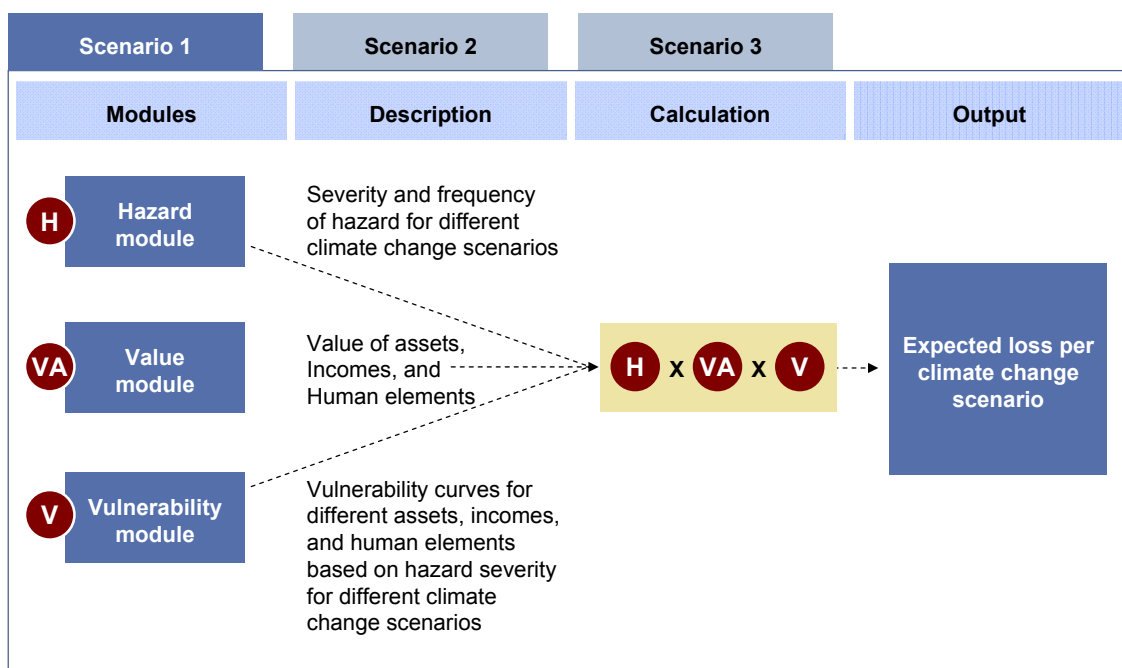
Scenario 1

Scenario 2

Scenario 3

Modules

Description

Calculation

Output

H

Hazard module

Severity and frequency of hazard for different climate change scenarios

VA

Value module

Value of assets, Incomes, and Human elements

V

Vulnerability module

Vulnerability curves for different assets, incomes, and human elements based on hazard severity for different climate change scenarios

H x VA x V

Expected loss per climate change scenario